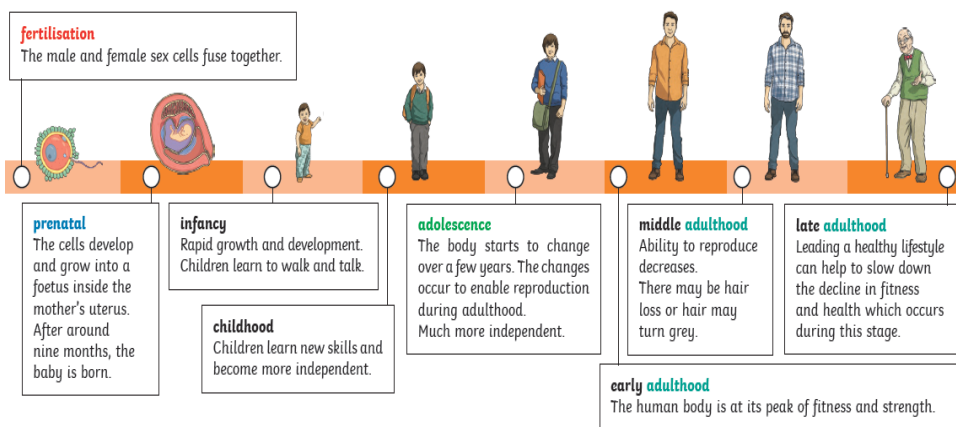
fertilisation
The male and female sex cells fuse together.

prenatal
The cells develop and grow into a foetus inside the mother's uterus. After around nine months, the baby is born.

infancy
Rapid growth and development. Children learn to walk and talk.

childhood
Children learn new skills and become more independent.

adolescence
The body starts to change over a few years. The changes occur to enable reproduction during adulthood.
Much more independent.

middle adulthood
Ability to reproduce decreases.
There may be hair loss or hair may turn grey.

late adulthood
Leading a healthy lifestyle can help to slow down the decline in fitness and health which occurs during this stage.

early adulthood
The human body is at its peak of fitness and strength.